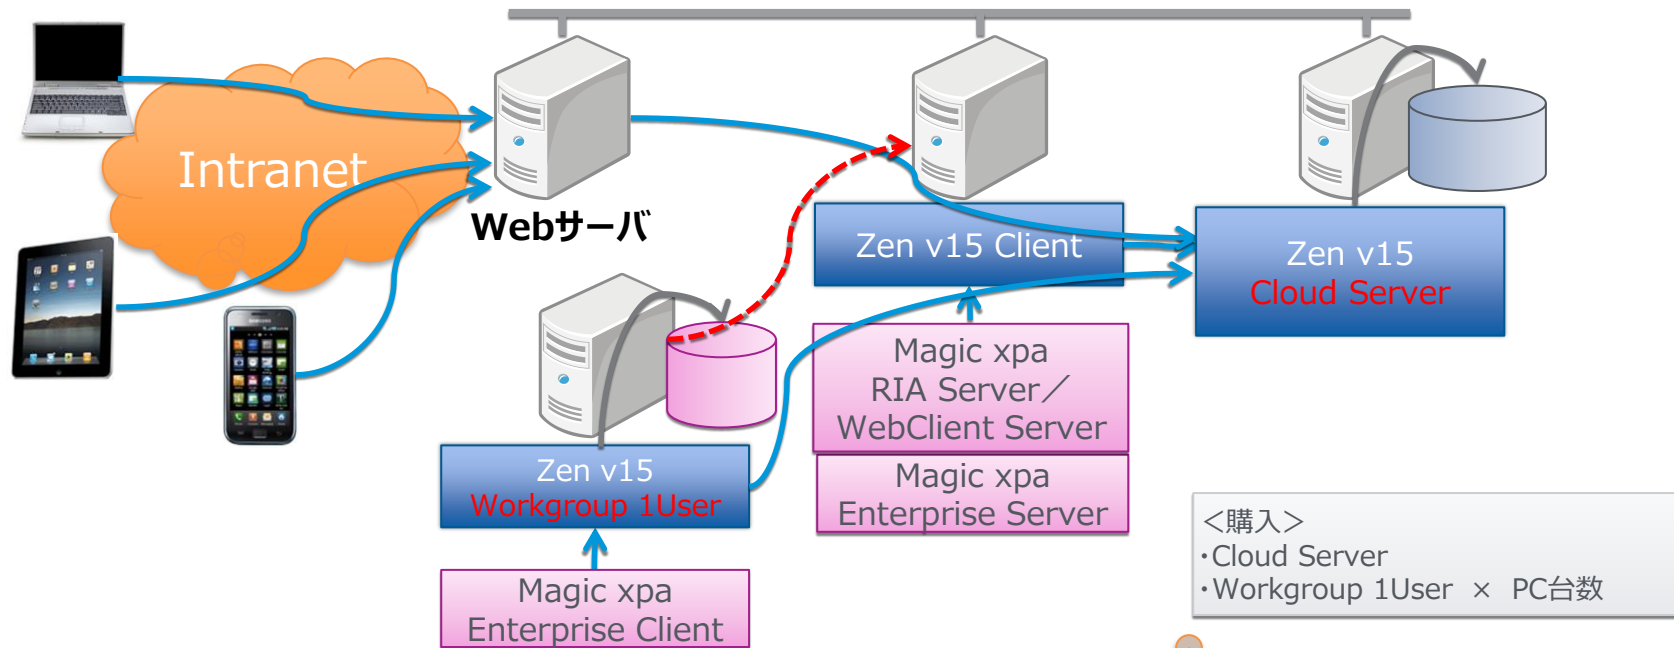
Intranet

Webサーバ

Zen v15 Client

Zen v15
Cloud Server

Magic xpa
RIA Server／
WebClient Server

Magic xpa
Enterprise Server

Zen v15
Workgroup 1User

Magic xpa
Enterprise Client

<購入>
・Cloud Server
・Workgroup 1User × PC台数